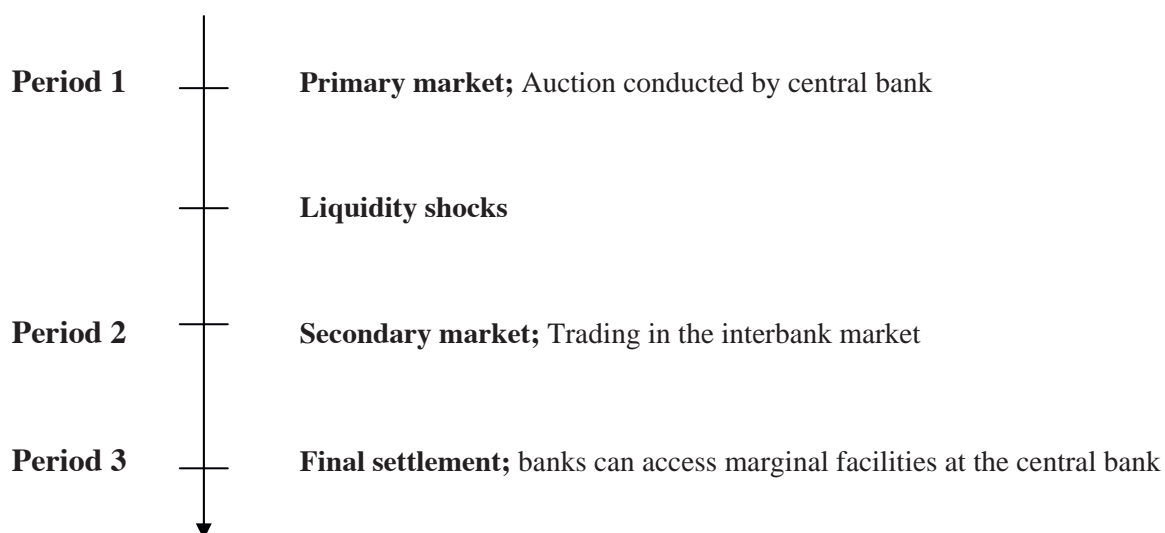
Period 1

Primary market; Auction conducted by central bank

Liquidity shocks

Period 2

Secondary market; Trading in the interbank market

Period 3

Final settlement; banks can access marginal facilities at the central bank